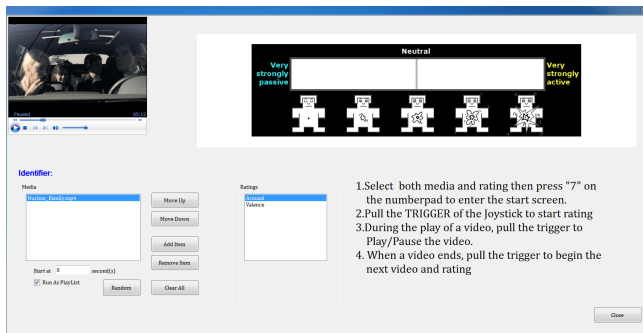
Paused 05:12

Neutral

Very strongly passive

Very strongly active

Identifier:

Media

Nuclear_Family.mp4

Move Up

Move Down

Add Item

Remove Item

Start at 0 second(s)

Run As PlayList

Random

Clear All

Ratings

Arousal
Valence

1.Select both media and rating then press "7" on the numberpad to enter the start screen.
2.Pull the TRIGGER of the Joystick to start rating
3.During the play of a video, pull the trigger to Play/Pause the video.
4. When a video ends, pull the trigger to begin the next video and rating

Close